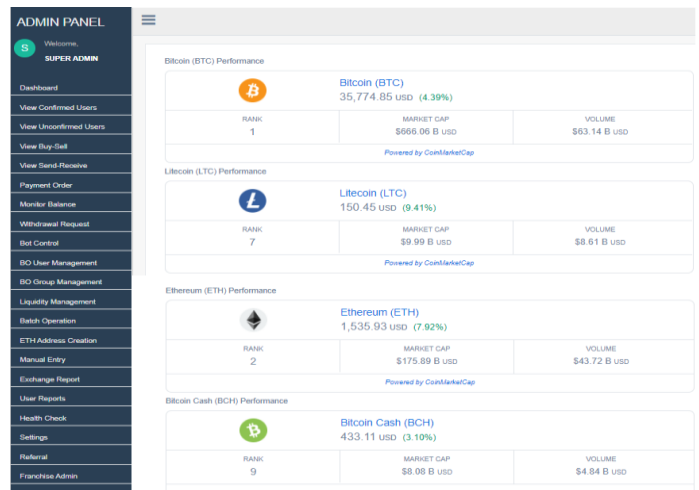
ADMIN PANEL

S Welcome,
SUPER ADMIN

Dashboard
View Confirmed Users
View Unconfirmed Users
View Buy-Sell
View Send-Receive
Payment Order
Monitor Balance
Withdrawal Request
Bot Control
BO User Management
BO Group Management
Liquidity Management
Batch Operation
ETH Address Creation
Manual Entry
Exchange Report
User Reports
Health Check
Settings
Referral
Franchise Admin

Bitcoin (BTC) Performance

Bitcoin (BTC)
35,774.85 USD (4.39%)

| RANK | MARKET CAP | VOLUME |
|---|---|---|
| 1 | $666.06 B USD | $63.14 B USD |

Powered by CoinMarketCap

Litecoin (LTC) Performance

Litecoin (LTC)
150.45 USD (9.41%)

| RANK | MARKET CAP | VOLUME |
|---|---|---|
| 7 | $9.99 B USD | $8.61 B USD |

Powered by CoinMarketCap

Ethereum (ETH) Performance

Ethereum (ETH)
1,535.93 USD (7.92%)

| RANK | MARKET CAP | VOLUME |
|---|---|---|
| 2 | $175.89 B USD | $43.72 B USD |

Powered by CoinMarketCap

Bitcoin Cash (BCH) Performance

Bitcoin Cash (BCH)
433.11 USD (3.10%)

| RANK | MARKET CAP | VOLUME |
|---|---|---|
| 9 | $8.08 B USD | $4.84 B USD |